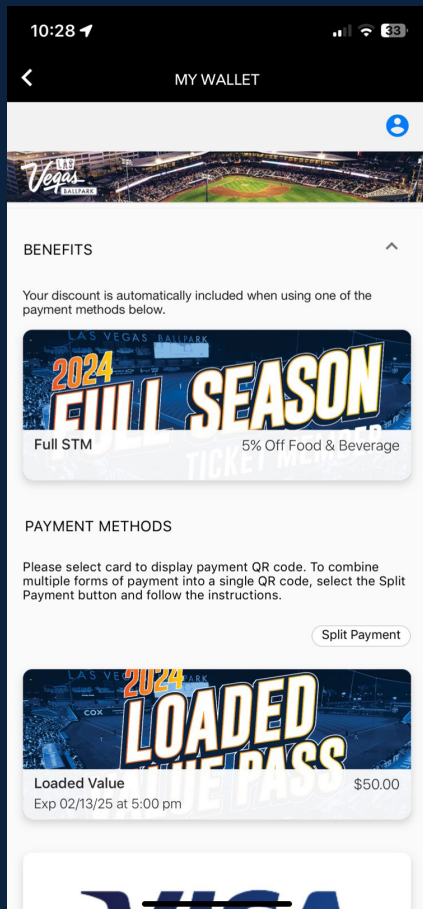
10:28

33

MY WALLET

LAS Vegas BALLPARK

BENEFITS

Your discount is automatically included when using one of the payment methods below.

LAS VEGAS BALLPARK

2024 FULL SEASON

TICKET ME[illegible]

Full STM

5% Off Food & Beverage

PAYMENT METHODS

Please select card to display payment QR code. To combine multiple forms of payment into a single QR code, select the Split Payment button and follow the instructions.

Split Payment

LAS VEGAS BALLPARK

COX

2024 LOADED VALUE PASS

Loaded Value

$50.00

Exp 02/13/25 at 5:00 pm

VISA